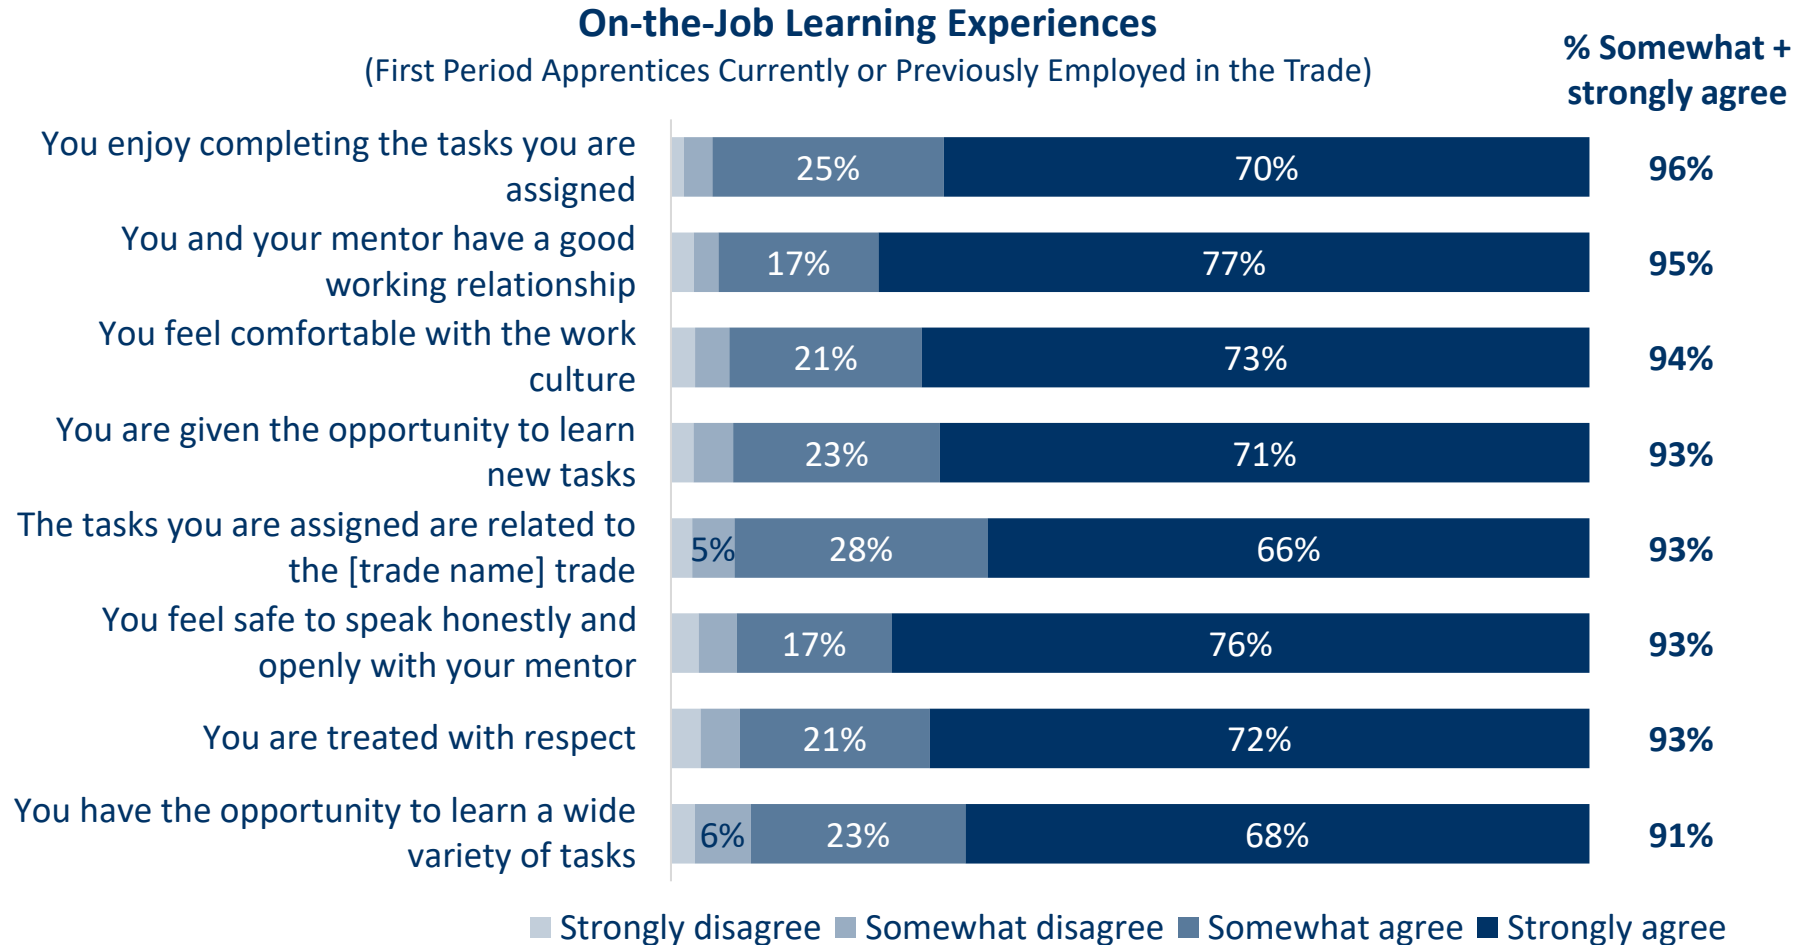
On-the-Job Learning Experiences
(First Period Apprentices Currently or Previously Employed in the Trade)

% Somewhat + strongly agree

| | | | |
|---|---|---|---|
| You enjoy completing the tasks you are assigned | 25% | 70% | 96% |
| You and your mentor have a good working relationship | 17% | 77% | 95% |
| You feel comfortable with the work culture | 21% | 73% | 94% |
| You are given the opportunity to learn new tasks | 23% | 71% | 93% |
| The tasks you are assigned are related to the [trade name] trade | 5% 28% | 66% | 93% |
| You feel safe to speak honestly and openly with your mentor | 17% | 76% | 93% |
| You are treated with respect | 21% | 72% | 93% |
| You have the opportunity to learn a wide variety of tasks | 6% 23% | 68% | 91% |

Strongly disagree Somewhat disagree Somewhat agree Strongly agree